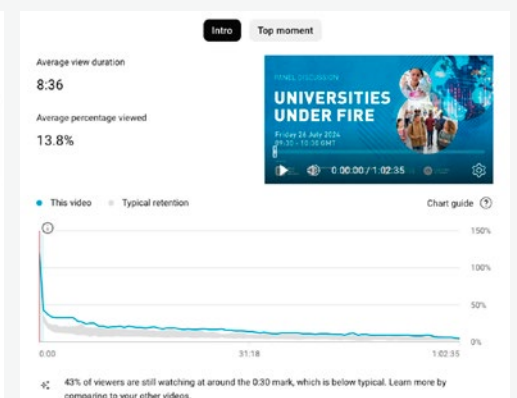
Intro

Top moment

Average view duration

8:36

Average percentage viewed

13.8%

PANEL DISCUSSION

UNIVERSITIES UNDER FIRE

Friday 24 July 2024
09:30 – 10:30 GMT

0:00:00 / 1:02:35

This video

Typical retention

Chart guide

150%

100%

50%

0%

0:00

31:18

1:02:35

43% of viewers are still watching at around the 0:30 mark, which is below typical. Learn more by comparing to your other videos.